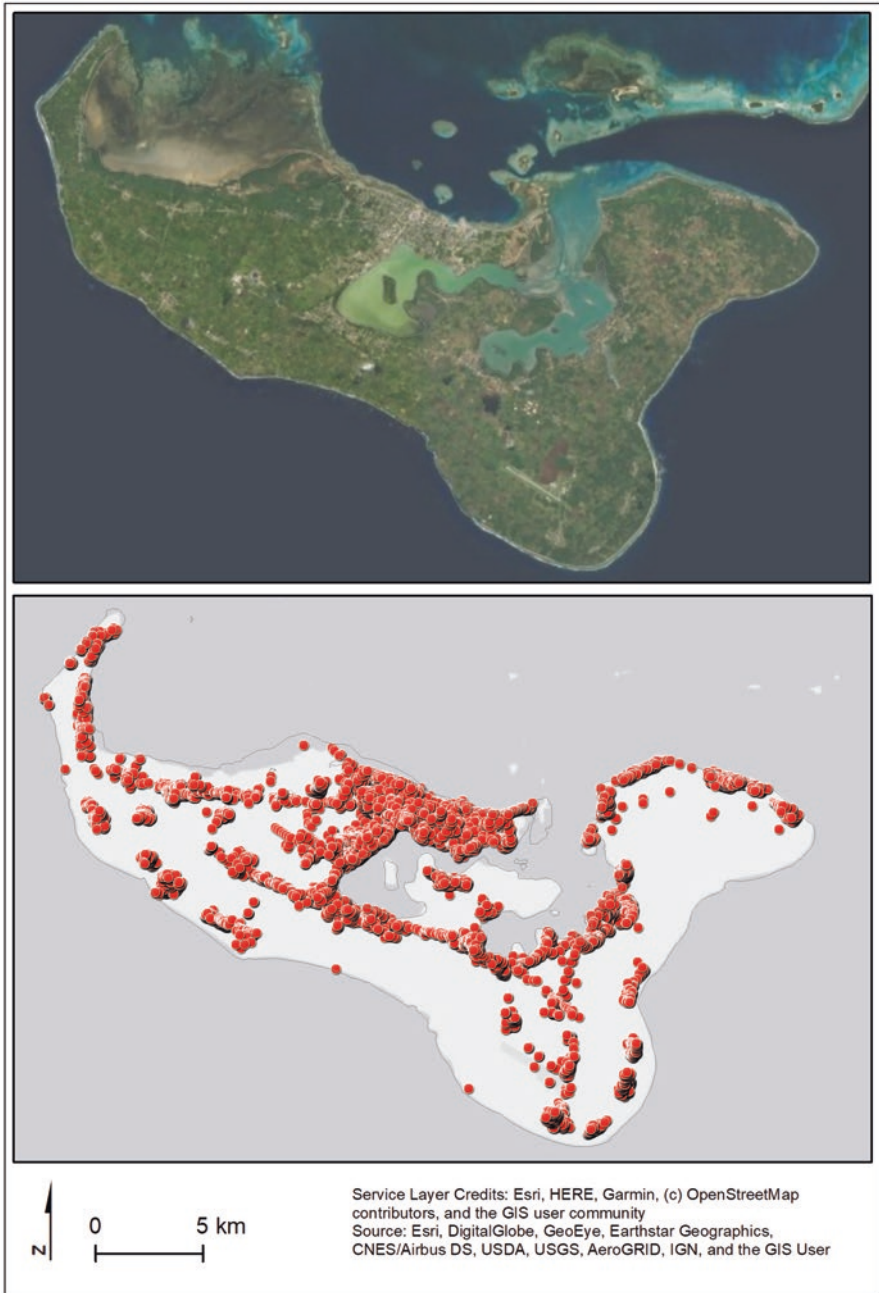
N

0 5 km

Service Layer Credits: Esri, HERE, Garmin, (c) OpenStreetMap contributors, and the GIS user community
Source: Esri, DigitalGlobe, GeoEye, Earthstar Geographics, CNES/Airbus DS, USDA, USGS, AeroGRID, IGN, and the GIS User